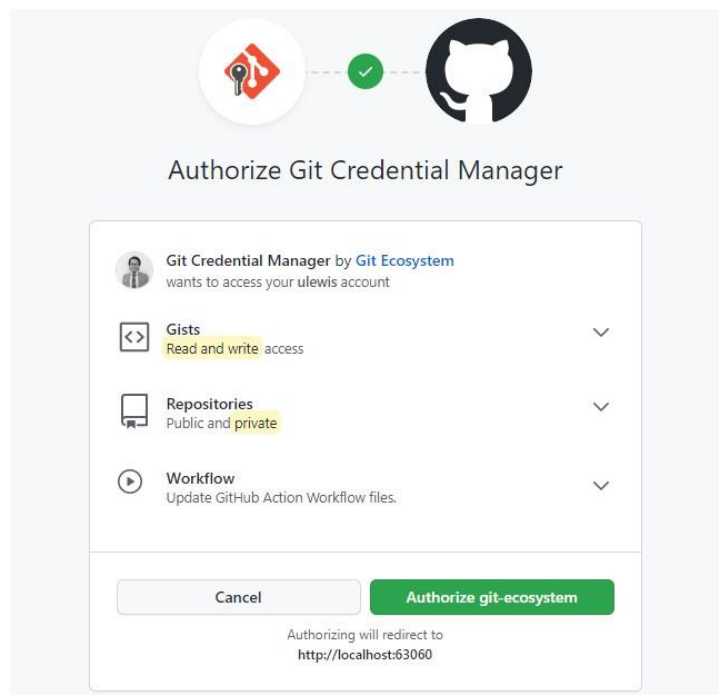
Authorize Git Credential Manager

Git Credential Manager by Git Ecosystem
wants to access your ulewis account

Gists
Read and write access

Repositories
Public and private

Workflow
Update GitHub Action Workflow files.

Cancel

Authorize git-ecosystem

Authorizing will redirect to
http://localhost:63060